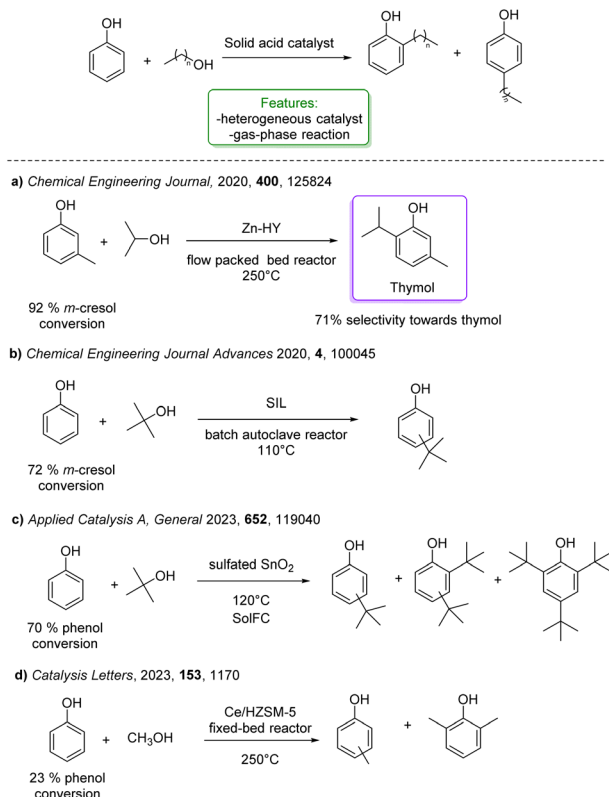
OH

+ $(\ )_n$OH

Solid acid catalyst

OH

n

+

OH

n

Features:
-heterogeneous catalyst
-gas-phase reaction

**a)** *Chemical Engineering Journal,* 2020, **400**, 125824

OH

+ OH

Zn-HY

flow packed bed reactor
250°C

OH

Thymol

92 % *m*-cresol conversion

71% selectivity towards thymol

**b)** *Chemical Engineering Journal Advances* 2020, **4**, 100045

OH

+ OH

SIL

batch autoclave reactor
110°C

OH

72 % *m*-cresol conversion

**c)** *Applied Catalysis A, General* 2023, **652**, 119040

OH

+ OH

sulfated $SnO_2$

120°C
SolFC

OH

+

OH

+

OH

70 % phenol conversion

**d)** *Catalysis Letters*, 2023, **153**, 1170

OH

+ $CH_3OH$

Ce/HZSM-5
fixed-bed reactor

250°C

OH

+

OH

23 % phenol conversion